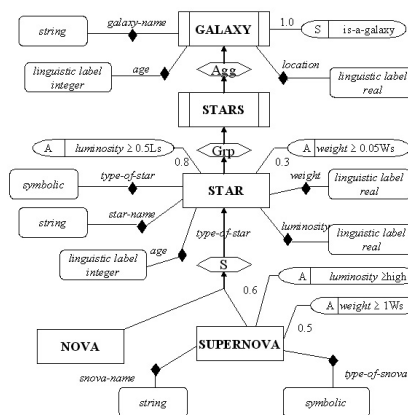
string

galaxy-name

GALAXY

1.0

S

is-a-galaxy

linguistic label
integer

age

Agg

location

linguistic label
real

STARS

A

luminosity $\geq$ 0.5Ls

Grp

A

weight $\geq$ 0.05Ws

0.8

0.3

symbolic

type-of-star

STAR

weight

linguistic label
real

string

star-name

luminosity

linguistic label
real

linguistic label
integer

age

type-of-star

S

A

luminosity $\geq$high

0.6

A

weight $\geq$ 1Ws

0.5

NOVA

SUPERNOVA

snova-name

type-of-snova

string

symbolic